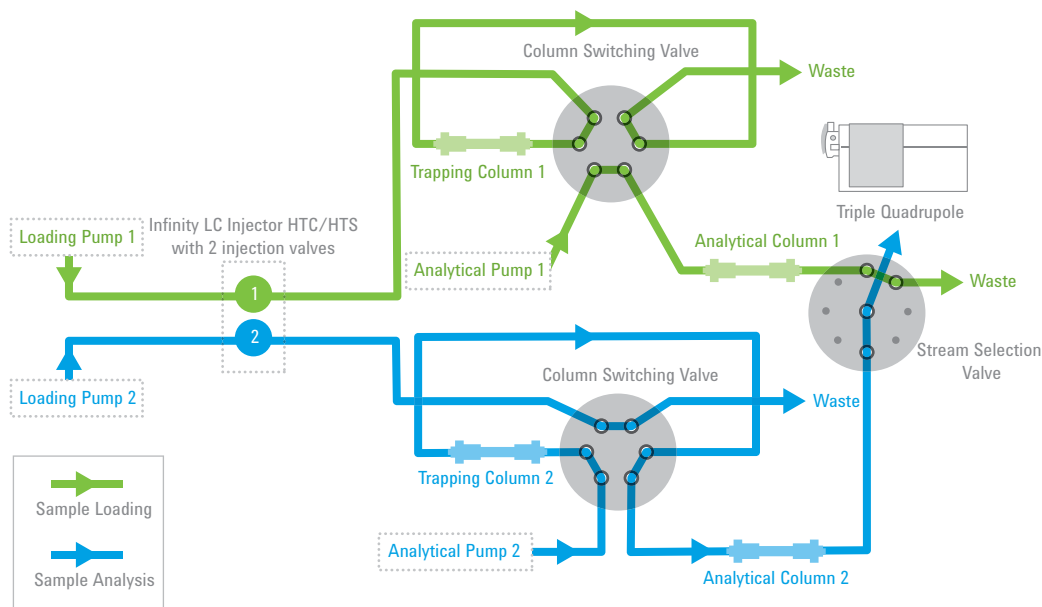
Column Switching Valve

Waste

Trapping Column 1

Triple Quadrupole

Loading Pump 1

Infinity LC Injector HTC/HTS with 2 injection valves

Analytical Column 1

Analytical Pump 1

Waste

1

2

Loading Pump 2

Column Switching Valve

Waste

Stream Selection Valve

Trapping Column 2

Sample Loading

Analytical Pump 2

Sample Analysis

Analytical Column 2